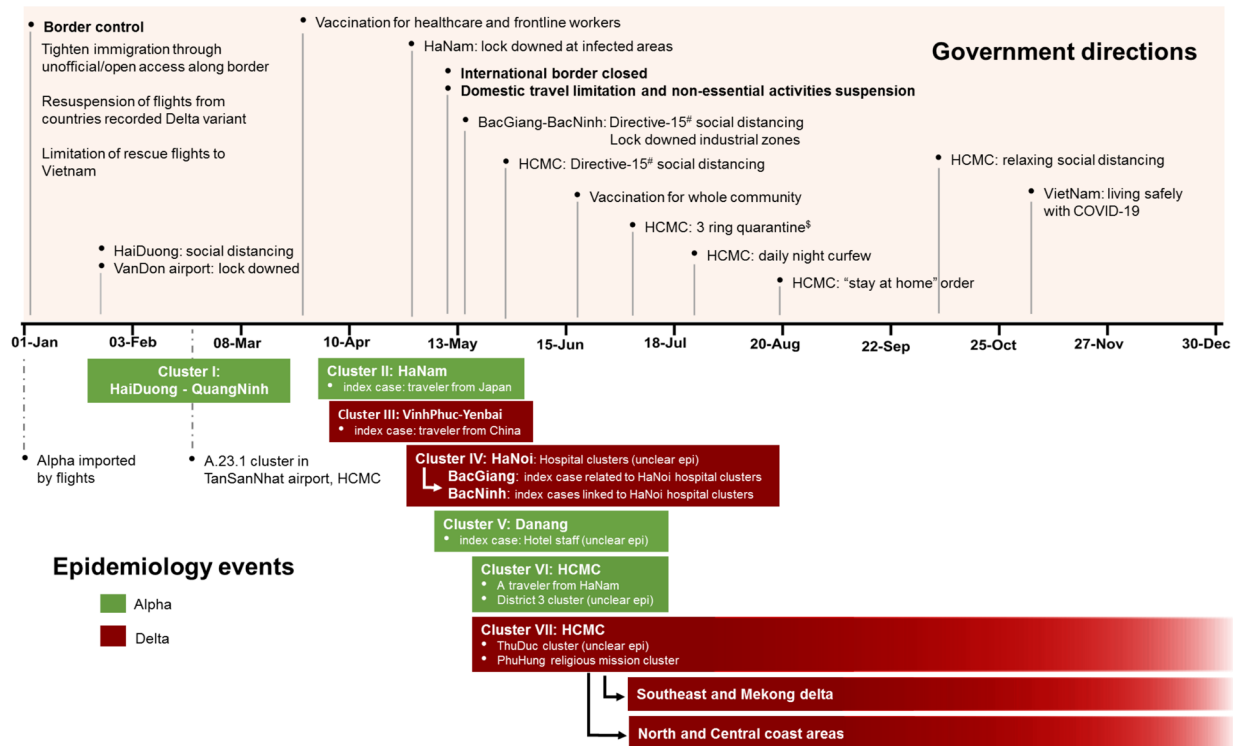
Government directions

Border control
Tighten immigration through unofficial/open access along border
Resuspension of flights from countries recorded Delta variant
Limitation of rescue flights to Vietnam

HaiDuong: social distancing
VanDon airport: lock downed

Vaccination for healthcare and frontline workers

HaNam: lock downed at infected areas

International border closed
Domestic travel limitation and non-essential activities suspension

BacGiang-BacNinh: Directive-15$^{\#}$ social distancing
Lock downed industrial zones

HCMC: Directive-15$^{\#}$ social distancing

Vaccination for whole community

HCMC: 3 ring quarantine$^{\$}$

HCMC: daily night curfew

HCMC: "stay at home" order

HCMC: relaxing social distancing

VietNam: living safely with COVID-19

01-Jan | 03-Feb | 08-Mar | 10-Apr | 13-May | 15-Jun | 18-Jul | 20-Aug | 22-Sep | 25-Oct | 27-Nov | 30-Dec

Alpha imported by flights

Cluster I: HaiDuong - QuangNinh

A.23.1 cluster in TanSanNhat airport, HCMC

Cluster II: HaNam
• index case: traveler from Japan

Cluster III: VinhPhuc-Yenbai
• index case: traveler from China

Cluster IV: HaNoi: Hospital clusters (unclear epi)
BacGiang: index case related to HaNoi hospital clusters
BacNinh: index cases linked to HaNoi hospital clusters

Cluster V: Danang
• index case: Hotel staff (unclear epi)

Cluster VI: HCMC
• A traveler from HaNam
• District 3 cluster (unclear epi)

Cluster VII: HCMC
• ThuDuc cluster (unclear epi)
• PhuHung religious mission cluster

Southeast and Mekong delta

North and Central coast areas

Epidemiology events
Alpha
Delta